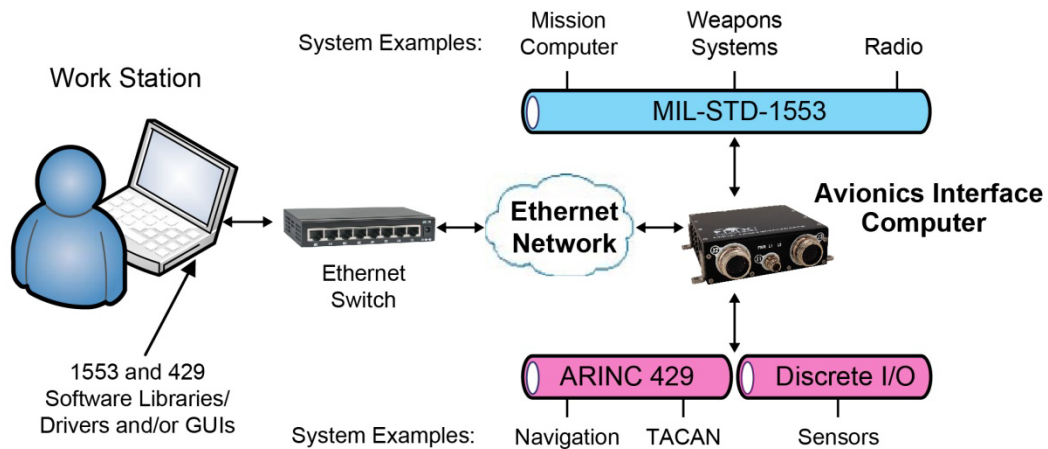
System Examples:

Mission Computer

Weapons Systems

Radio

MIL-STD-1553

Work Station

Avionics Interface Computer

Ethernet Network

Ethernet Switch

1553 and 429 Software Libraries/ Drivers and/or GUIs

ARINC 429

Discrete I/O

System Examples:

Navigation

TACAN

Sensors